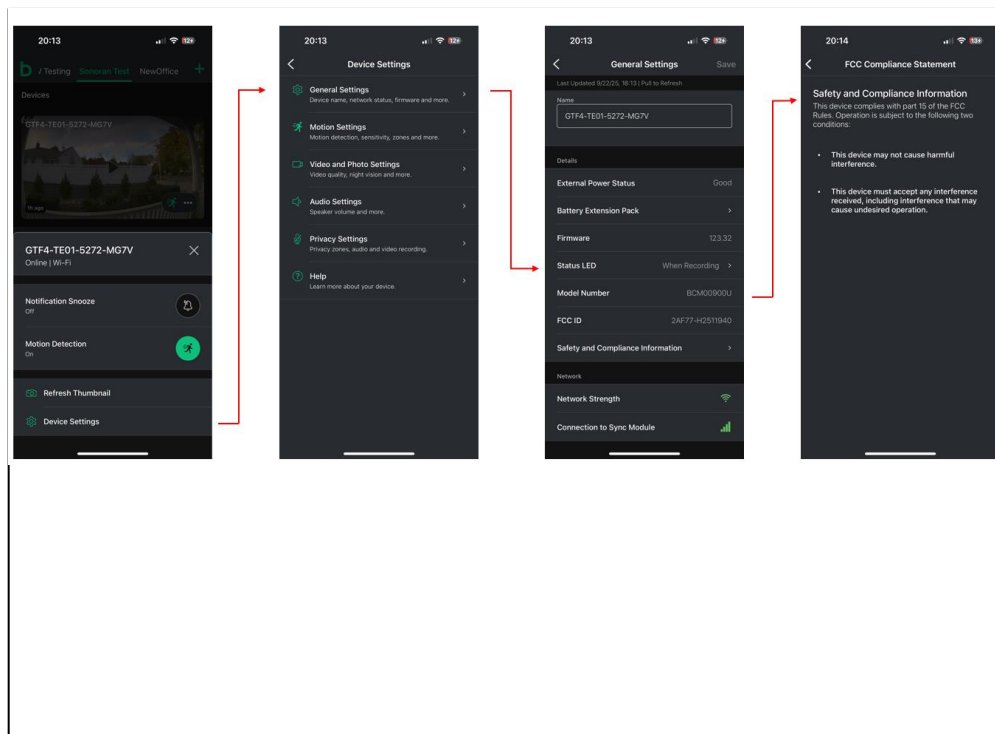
20:13

b / Testing Sonoran Test NewOffice +

Devices

GTF4-TE01-5272-MG7V

1h ago

GTF4-TE01-5272-MG7V
Online | Wi-Fi

Notification Snooze
Off

Motion Detection
On

Refresh Thumbnail

Device Settings

20:13

Device Settings

General Settings
Device name, network status, firmware and more.

Motion Settings
Motion detection, sensitivity, zones and more.

Video and Photo Settings
Video quality, night vision and more.

Audio Settings
Speaker volume and more.

Privacy Settings
Privacy zones, audio and video recording.

Help
Learn more about your device.

20:13

General Settings Save

Last Updated 9/22/25, 18:13 | Pull to Refresh

Name
GTF4-TE01-5272-MG7V

Details

External Power Status Good

Battery Extension Pack

Firmware 123.32

Status LED When Recording

Model Number BCM00900U

FCC ID 2AF77-H2511940

Safety and Compliance Information

Network

Network Strength

Connection to Sync Module

20:14

FCC Compliance Statement

Safety and Compliance Information
This device complies with part 15 of the FCC Rules. Operation is subject to the following two conditions:

• This device may not cause harmful interference.

• This device must accept any interference received, including interference that may cause undesired operation.